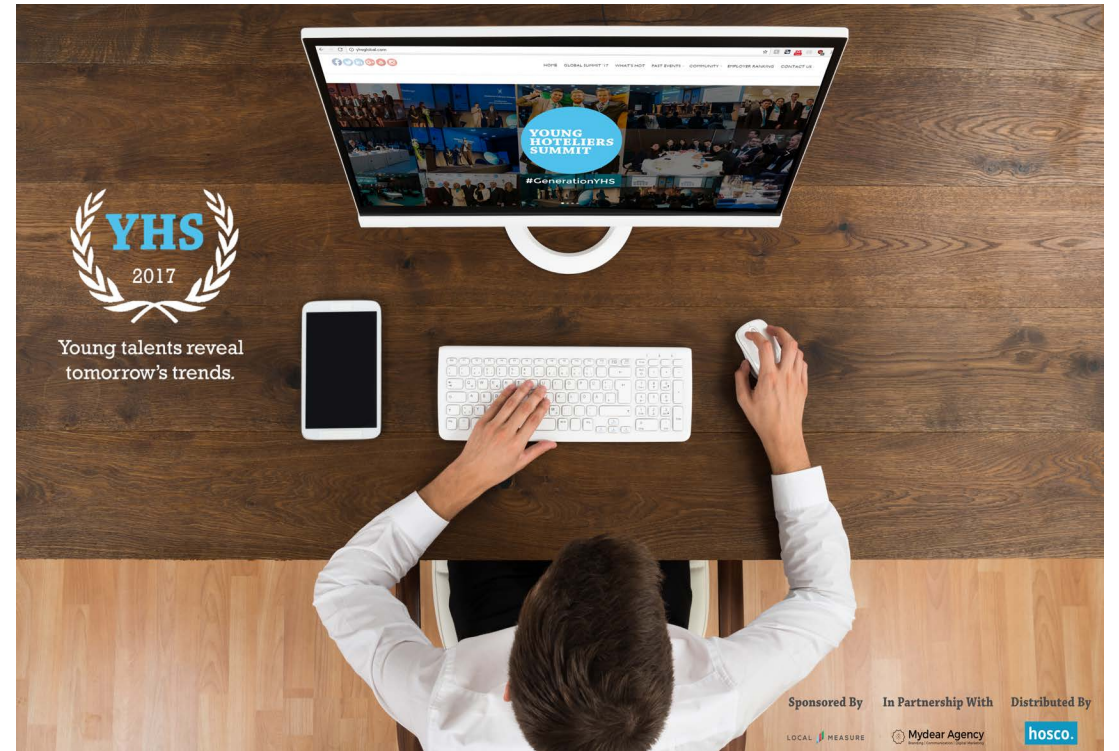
yhsglobal.com

HOME GLOBAL SUMMIT '17 WHAT'S HOT PAST EVENTS COMMUNITY EMPLOYER RANKING CONTACT US

YOUNG HOTELIERS SUMMIT

#GenerationYHS

YHS 2017

Young talents reveal tomorrow's trends.

Sponsored By
LOCAL MEASURE

In Partnership With
Mydear Agency
Branding | Communication | Digital Marketing

Distributed By
hosco.